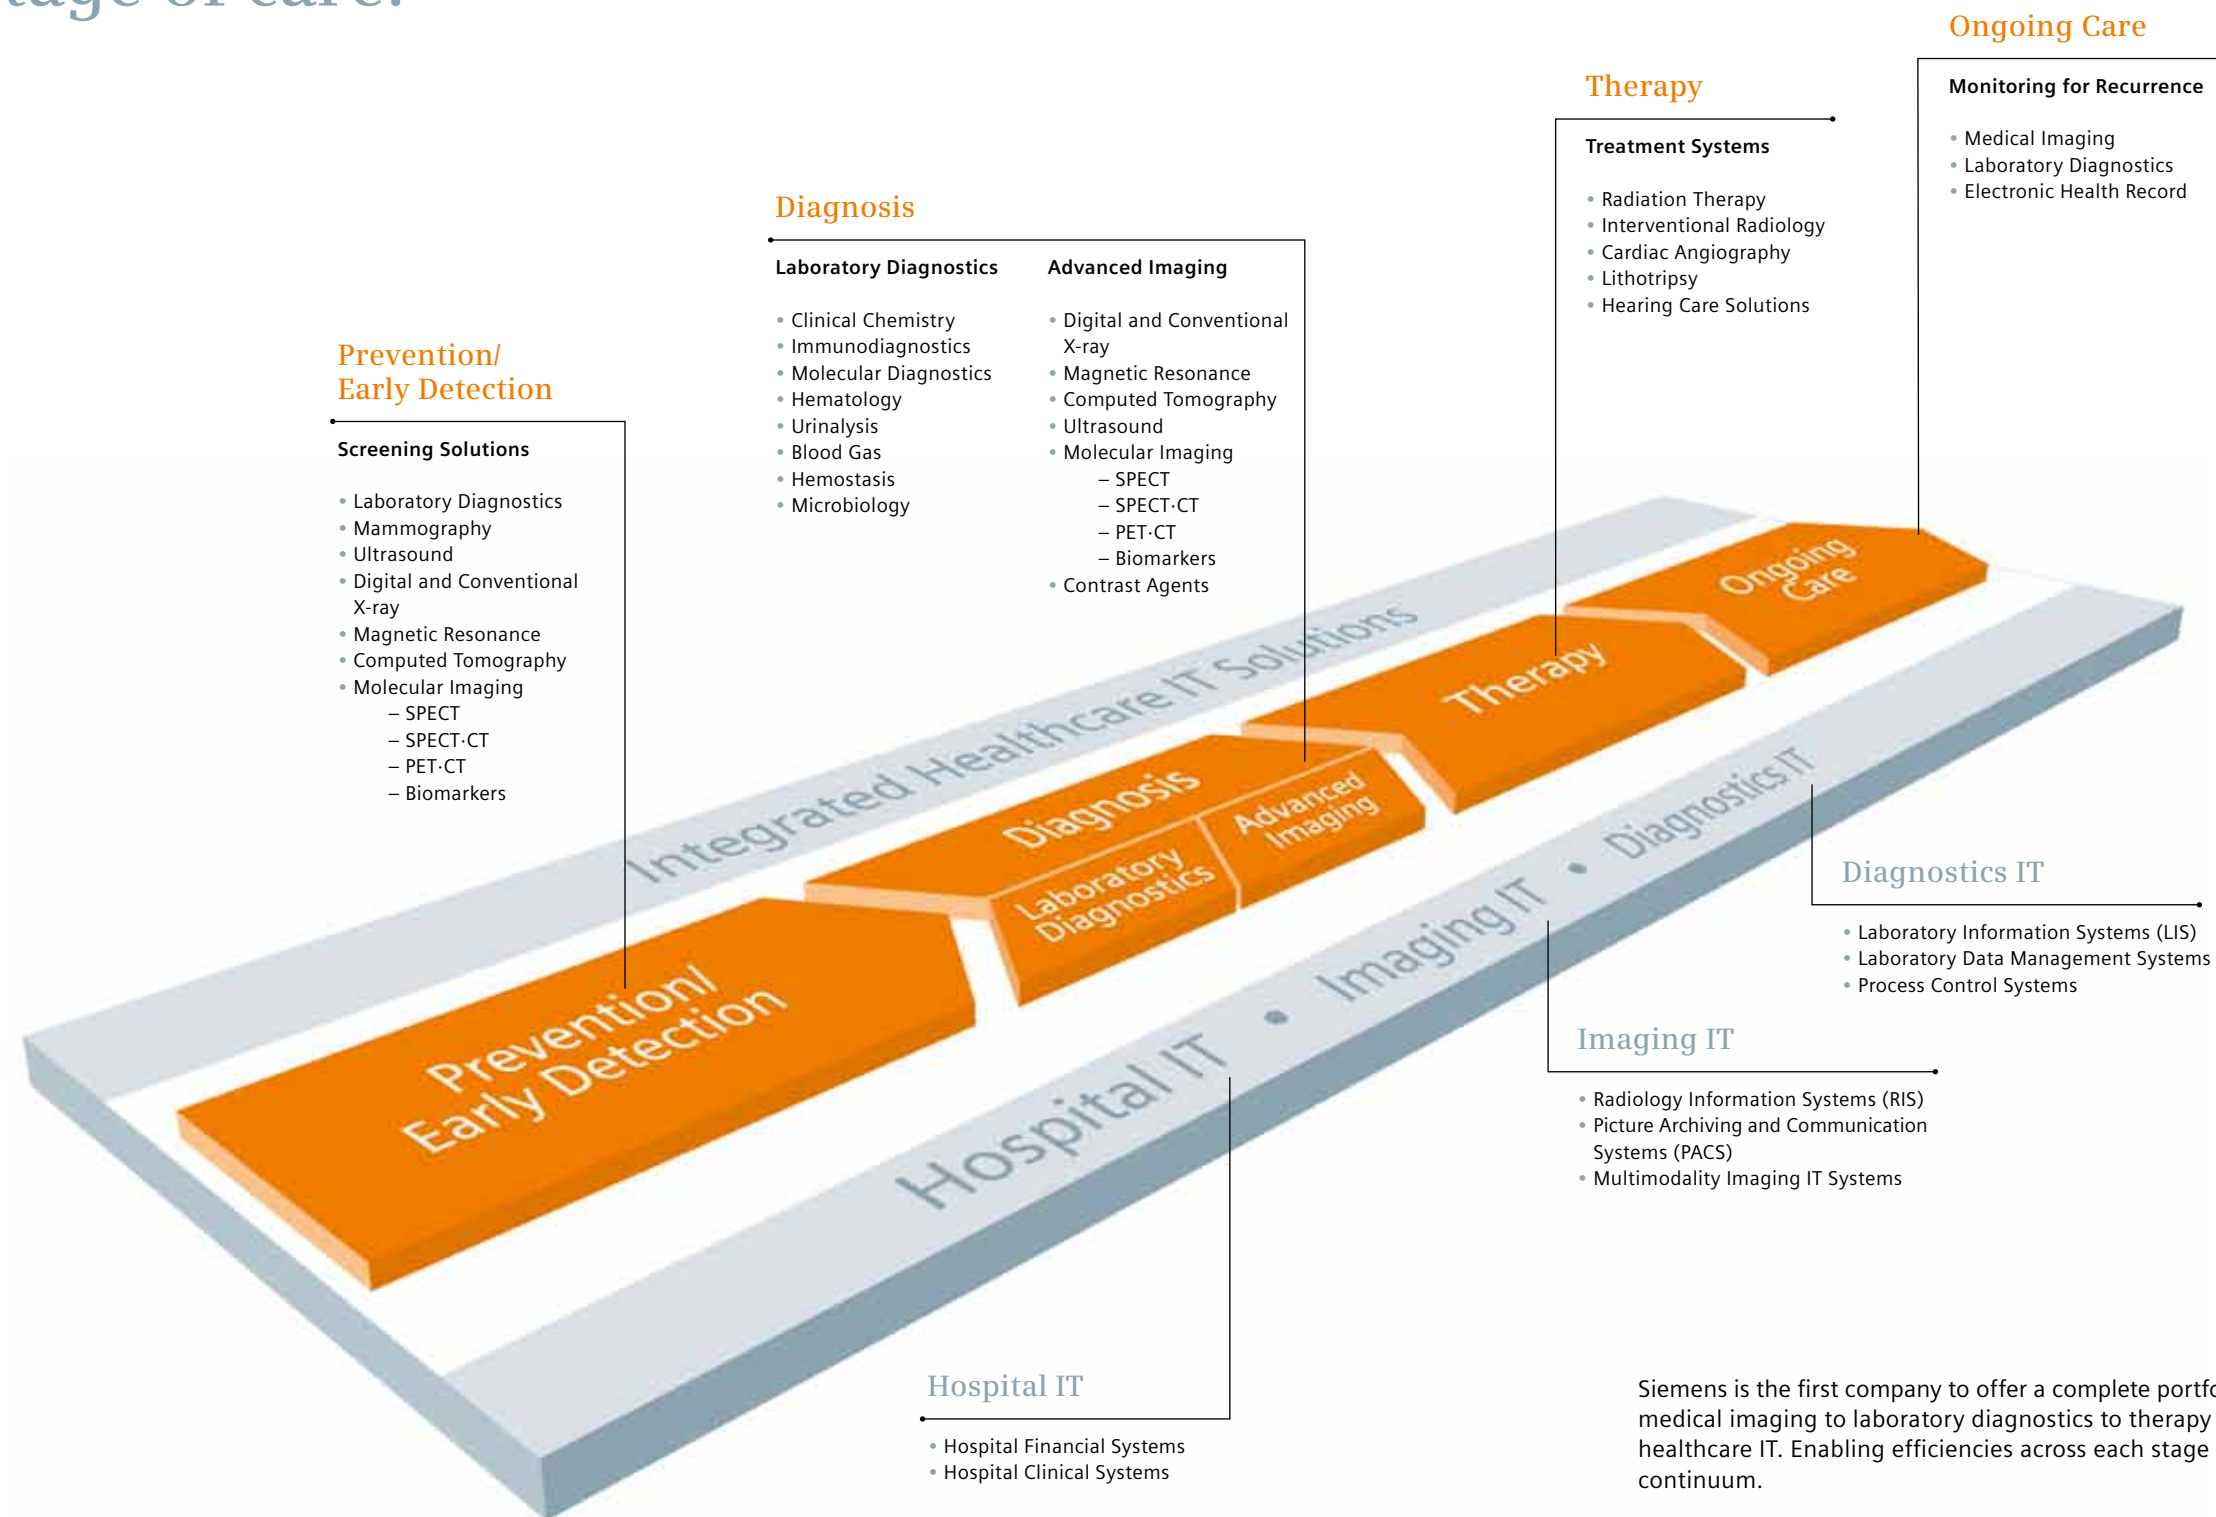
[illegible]

Ongoing Care

Monitoring for Recurrence

• Medical Imaging
• Laboratory Diagnostics
• Electronic Health Record

Therapy

Treatment Systems

• Radiation Therapy
• Interventional Radiology
• Cardiac Angiography
• Lithotripsy
• Hearing Care Solutions

Diagnosis

Laboratory Diagnostics

• Clinical Chemistry
• Immunodiagnostics
• Molecular Diagnostics
• Hematology
• Urinalysis
• Blood Gas
• Hemostasis
• Microbiology

Advanced Imaging

• Digital and Conventional X-ray
• Magnetic Resonance
• Computed Tomography
• Ultrasound
• Molecular Imaging
– SPECT
– SPECT·CT
– PET·CT
– Biomarkers
• Contrast Agents

Prevention/ Early Detection

Screening Solutions

• Laboratory Diagnostics
• Mammography
• Ultrasound
• Digital and Conventional X-ray
• Magnetic Resonance
• Computed Tomography
• Molecular Imaging
– SPECT
– SPECT·CT
– PET·CT
– Biomarkers

Integrated Healthcare IT Solutions

Ongoing Care

Therapy

Diagnosis

Advanced Imaging

Laboratory Diagnostics

Prevention/ Early Detection

Hospital IT • Imaging IT • Diagnostics IT

Diagnostics IT

• Laboratory Information Systems (LIS)
• Laboratory Data Management Systems
• Process Control Systems

Imaging IT

• Radiology Information Systems (RIS)
• Picture Archiving and Communication Systems (PACS)
• Multimodality Imaging IT Systems

Hospital IT

• Hospital Financial Systems
• Hospital Clinical Systems

Siemens is the first company to offer a complete portf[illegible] medical imaging to laboratory diagnostics to therapy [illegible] healthcare IT. Enabling efficiencies across each stage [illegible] continuum.